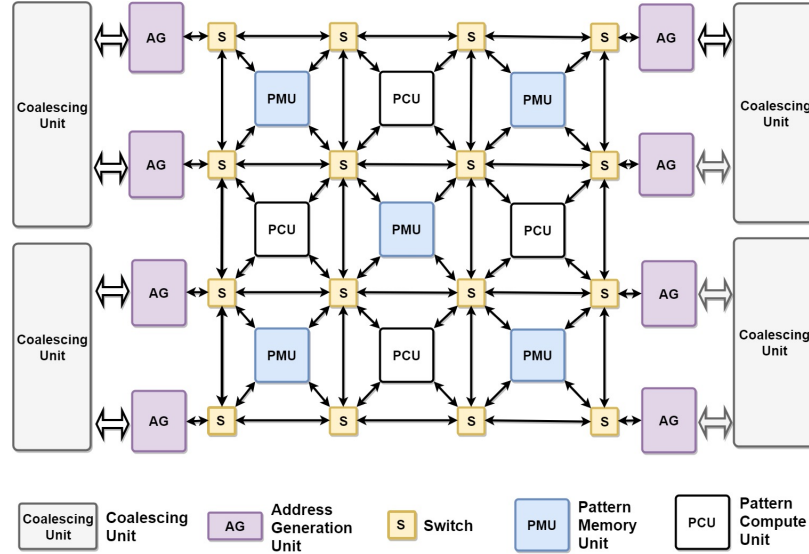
Coalescing Unit

AG

S

S

S

S

AG

Coalescing Unit

PMU

PCU

PMU

AG

S

S

S

S

AG

PCU

PMU

PCU

Coalescing Unit

AG

S

S

S

S

AG

Coalescing Unit

PMU

PCU

PMU

AG

S

S

S

S

AG

Coalescing Unit Coalescing Unit

AG Address Generation Unit

S Switch

PMU Pattern Memory Unit

PCU Pattern Compute Unit